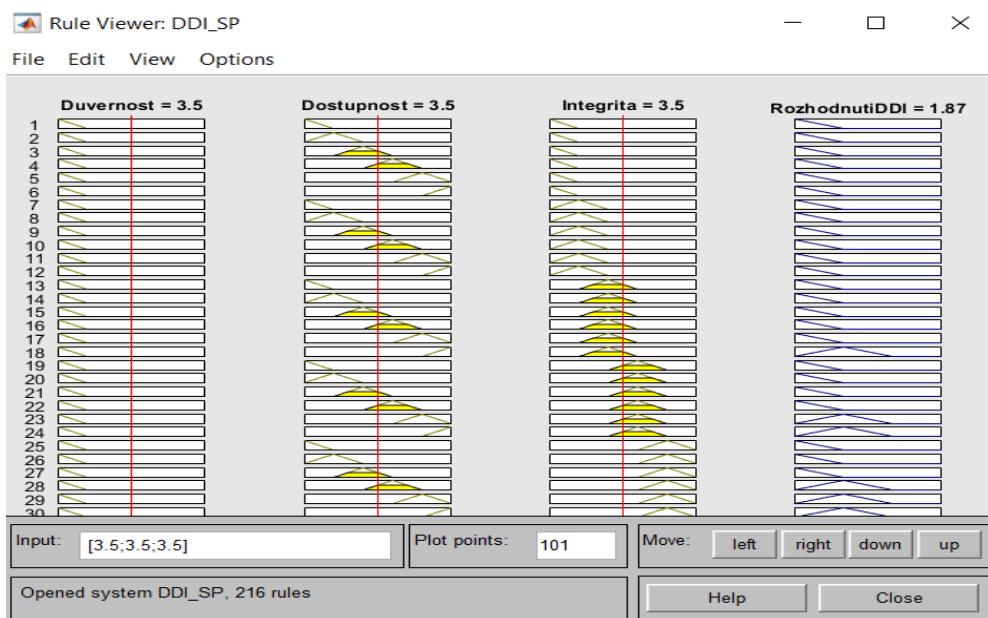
Rule Viewer: DDI_SP

File Edit View Options

Duvernost = 3.5
Dostupnost = 3.5
Integrita = 3.5
RozhodnutiDDI = 1.87

1
2
3
4
5
6
7
8
9
10
11
12
13
14
15
16
17
18
19
20
21
22
23
24
25
26
27
28
29
30

Input: [3.5;3.5;3.5]
Plot points: 101
Move: left right down up

Opened system DDI_SP, 216 rules

Help Close